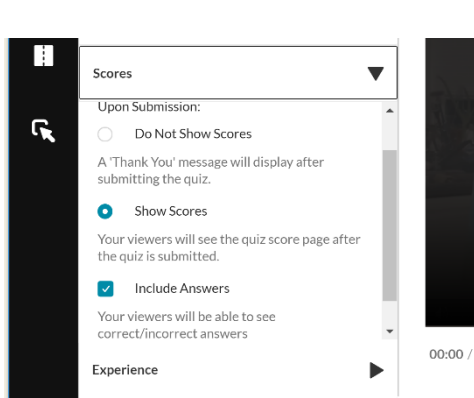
Scores

Upon Submission:

Do Not Show Scores

A 'Thank You' message will display after submitting the quiz.

Show Scores

Your viewers will see the quiz score page after the quiz is submitted.

Include Answers

Your viewers will be able to see correct/incorrect answers

Experience

00:00 /